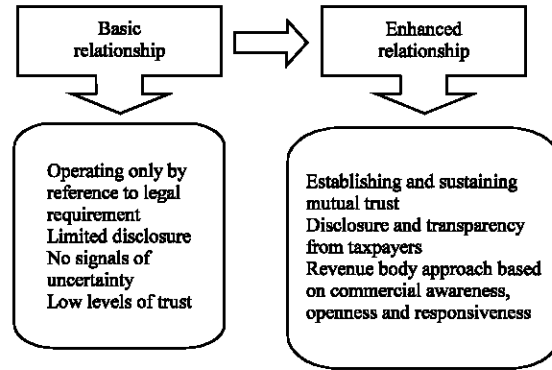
Basic relationship

Enhanced relationship

Operating only by reference to legal requirement
Limited disclosure
No signals of uncertainty
Low levels of trust

Establishing and sustaining mutual trust
Disclosure and transparency from taxpayers
Revenue body approach based on commercial awareness, openness and responsiveness